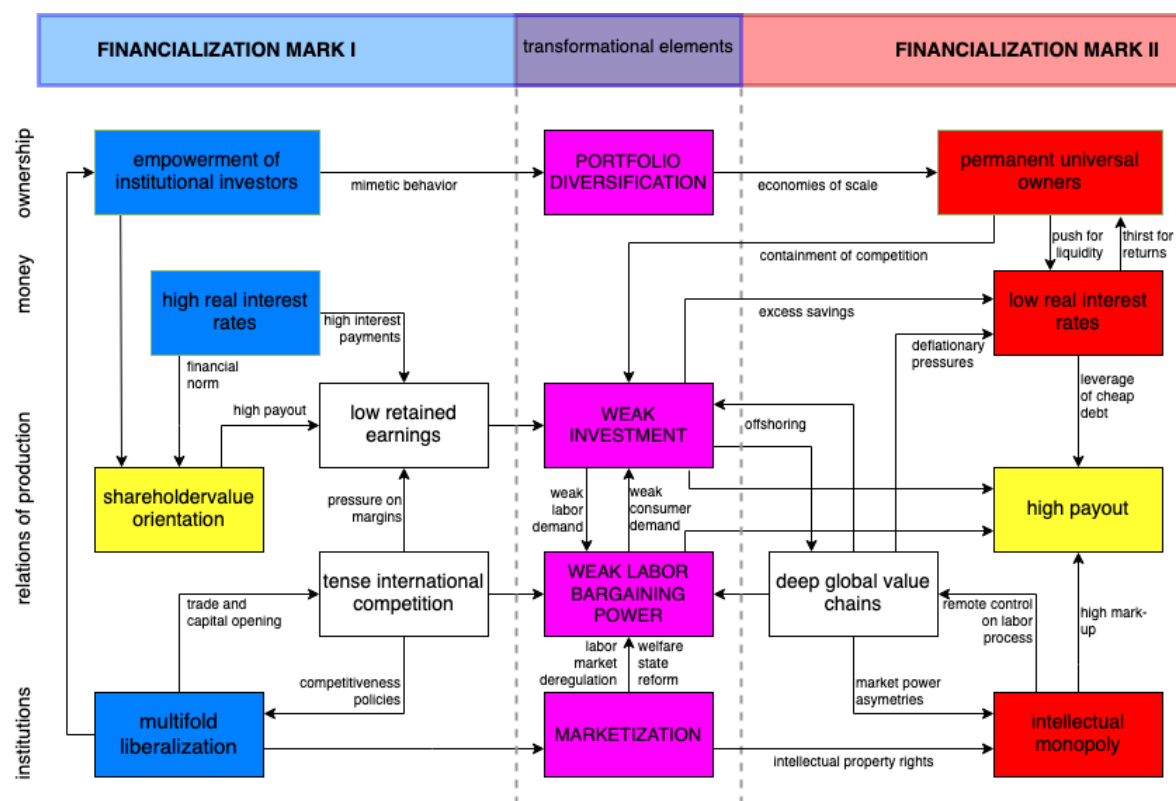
FINANCIALIZATION MARK I

transformational elements

FINANCIALIZATION MARK II

ownership

money

relations of production

institutions

empowerment of institutional investors

mimetic behavior

PORTFOLIO DIVERSIFICATION

economies of scale

permanent universal owners

push for liquidity

thirst for returns

containment of competition

high real interest rates

high interest payments

excess savings

low real interest rates

deflationary pressures

financial norm

high payout

low retained earnings

WEAK INVESTMENT

offshoring

leverage of cheap debt

shareholdervalue orientation

pressure on margins

weak labor demand

weak consumer demand

high payout

trade and capital opening

tense international competition

WEAK LABOR BARGAINING POWER

deep global value chains

remote control on labor process

high mark-up

competitiveness policies

labor market deregulation

welfare state reform

market power asymetries

multifold liberalization

MARKETIZATION

intellectual property rights

intellectual monopoly